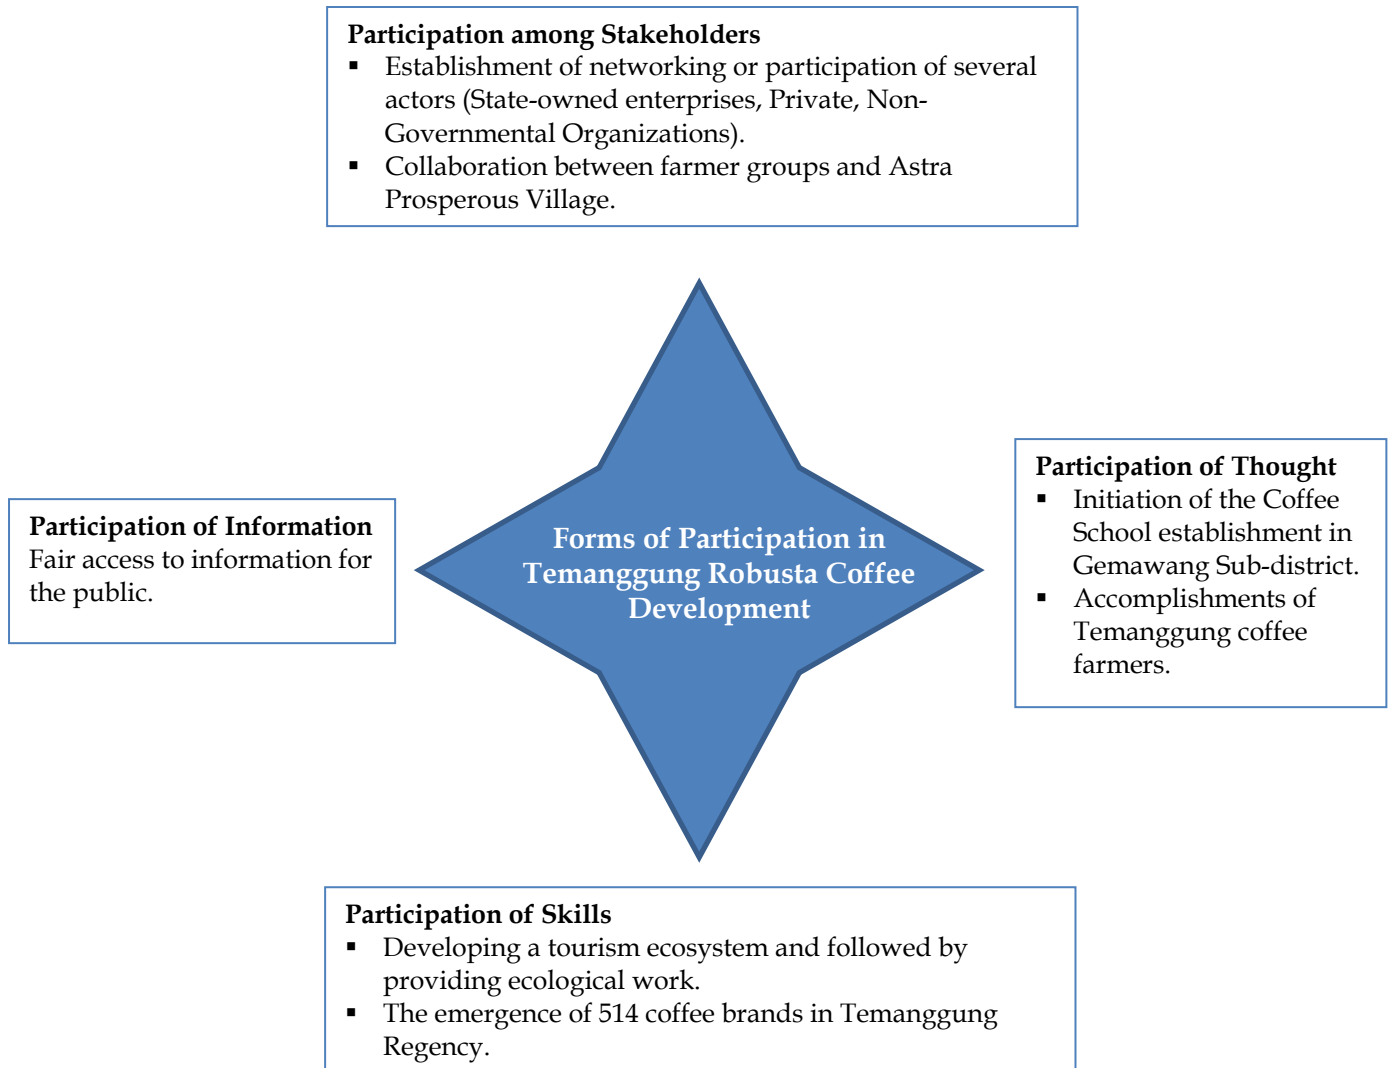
Participation among Stakeholders
▪ Establishment of networking or participation of several actors (State-owned enterprises, Private, Non-Governmental Organizations).
▪ Collaboration between farmer groups and Astra Prosperous Village.

Participation of Information
Fair access to information for the public.

Forms of Participation in Temanggung Robusta Coffee Development

Participation of Thought
▪ Initiation of the Coffee School establishment in Gemawang Sub-district.
▪ Accomplishments of Temanggung coffee farmers.

Participation of Skills
▪ Developing a tourism ecosystem and followed by providing ecological work.
▪ The emergence of 514 coffee brands in Temanggung Regency.